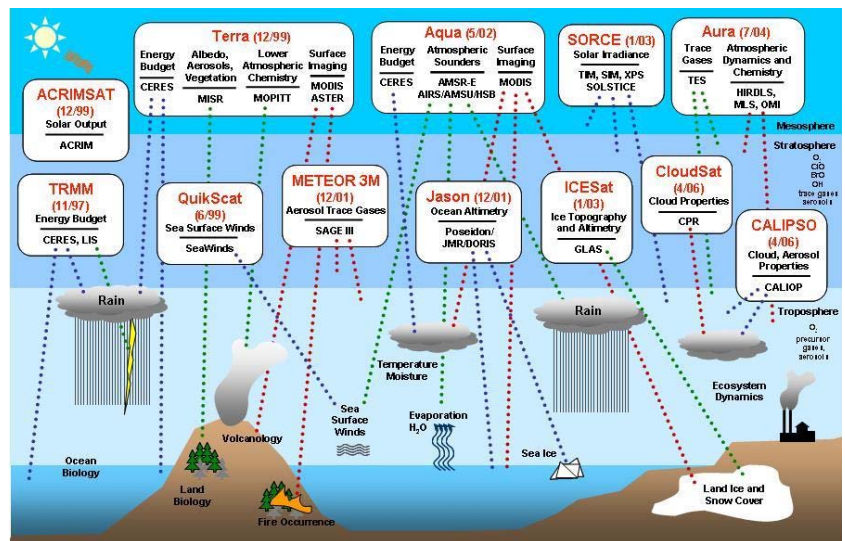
Terra (12/99)

| Energy Budget | Albedo, Aerosols, Vegetation | Lower Atmospheric Chemistry | Surface Imaging |
|---|---|---|---|
| CERES | MISR | MOPITT | MODIS ASTER |

Aqua (5/02)

| Energy Budget | Atmospheric Sounders | Surface Imaging |
|---|---|---|
| CERES | AMSR-E AIRS/AMSU/HSB | MODIS |

SORCE (1/03)
Solar Irradiance
TIM, SIM, XPS SOLSTICE

Aura (7/04)

| Trace Gases | Atmospheric Dynamics and Chemistry |
|---|---|
| TES | HIRDLS, MLS, OMI |

ACRIMSAT (12/99)
Solar Output
ACRIM

Mesosphere

Stratosphere
$O_3$
ClO
BrO
OH
trace gases
aerosols

TRMM (11/97)
Energy Budget
CERES, LIS

QuikScat (6/99)
Sea Surface Winds
SeaWinds

METEOR 3M (12/01)
Aerosol Trace Gases
SAGE III

Jason (12/01)
Ocean Altimetry
Poseidon/ JMR/DORIS

ICESat (1/03)
Ice Topography and Altimetry
GLAS

CloudSat (4/06)
Cloud Properties
CPR

CALIPSO (4/06)
Cloud, Aerosol Properties
CALIOP

Rain

Rain

Troposphere
$O_3$
precursor gases
aerosols

Temperature Moisture

Ecosystem Dynamics

Volcanology

Sea Surface Winds

Evaporation
$H_2O$

Sea Ice

Ocean Biology

Land Biology

Fire Occurrence

Land Ice and Snow Cover